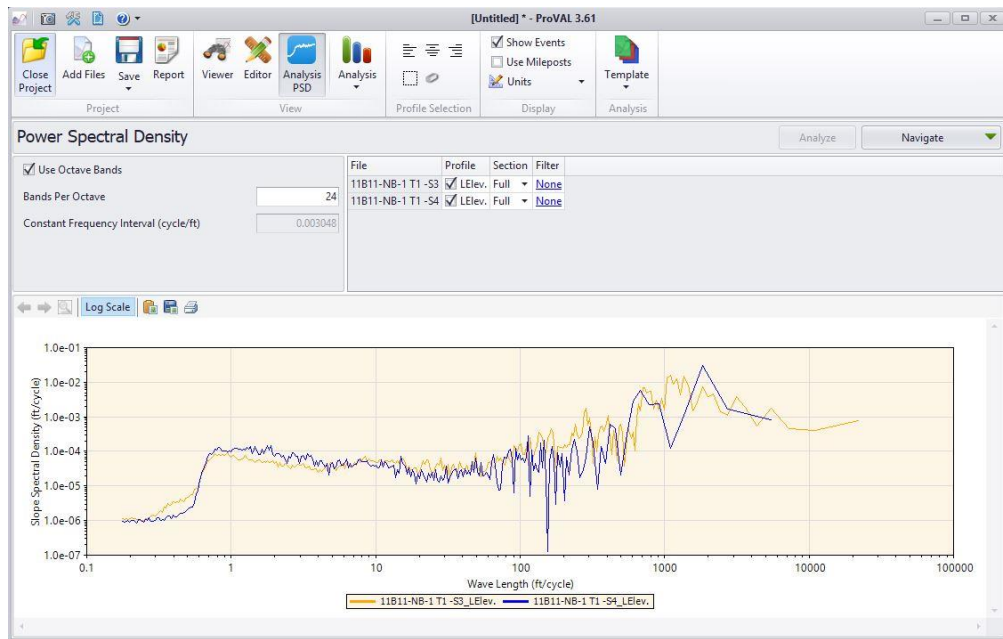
[Untitled] * - ProVAL 3.61

Close Project | Add Files | Save | Report | Viewer | Editor | Analysis PSD | Analysis | Show Events | Use Mileposts | Units | Template

Project | View | Profile Selection | Display | Analysis

Power Spectral Density

Analyze | Navigate

Use Octave Bands

Bands Per Octave 24

Constant Frequency Interval (cycle/ft) 0.003048

| File | Profile | Section | Filter |
|---|---|---|---|
| 11B11-NB-1 T1 -S3 | LElev. | Full | None |
| 11B11-NB-1 T1 -S4 | LElev. | Full | None |

Log Scale

Slope Spectral Density (ft/cycle)

1.0e-01
1.0e-02
1.0e-03
1.0e-04
1.0e-05
1.0e-06
1.0e-07

0.1 1 10 100 1000 10000 100000

Wave Length (ft/cycle)

11B11-NB-1 T1 -S3_LElev. 11B11-NB-1 T1 -S4_LElev.